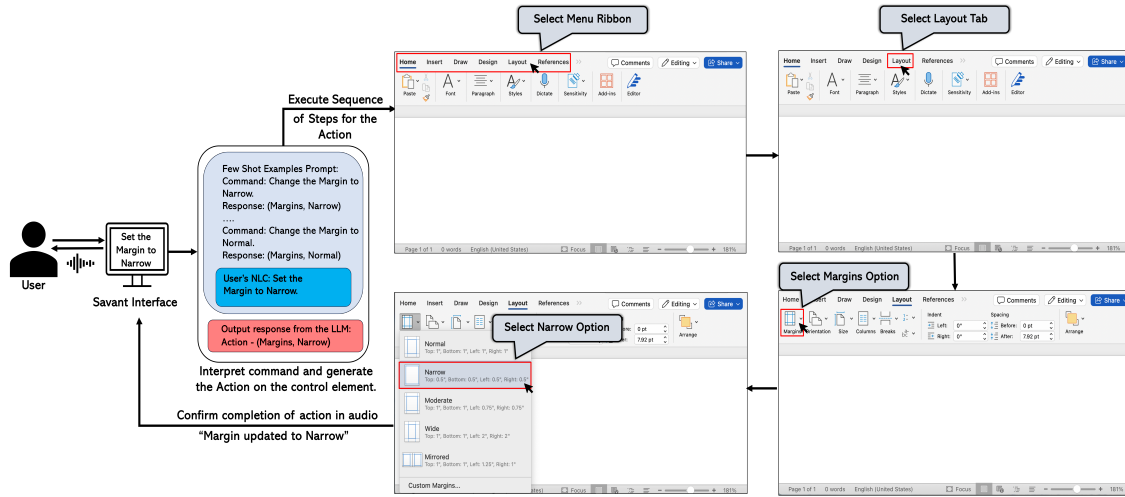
User

Set the Margin to Narrow

Savant Interface

Few Shot Examples Prompt:
Command: Change the Margin to Narrow.
Response: (Margins, Narrow)
.....
Command: Change the Margin to Normal.
Response: (Margins, Normal)

User's NLC: Set the Margin to Narrow.

Output response from the LLM: Action - (Margins, Narrow)

Interpret command and generate the Action on the control element.

Execute Sequence of Steps for the Action

Confirm completion of action in audio
"Margin updated to Narrow"

Select Menu Ribbon

Home Insert Draw Design Layout References
Comments Editing Share
Paste Font Paragraph Styles Dictate Sensitivity Add-ins Editor
Page 1 of 1 0 words English (United States) Focus 181%

Select Layout Tab

Home Insert Draw Design Layout References
Comments Editing Share
Paste Font Paragraph Styles Dictate Sensitivity Add-ins Editor
Page 1 of 1 0 words English (United States) Focus 181%

Select Margins Option

Home Insert Draw Design Layout References
Comments Editing Share
Margins Orientation Size Columns Breaks
Indent Left: 0" Right: 0"
Spacing Before: 0 pt After: 7.92 pt
Arrange
Page 1 of 1 0 words English (United States) Focus 181%

Select Narrow Option

Home Insert Draw Design Layout References
Comments Editing Share
0 pt
7.92 pt
Arrange
Normal
Top: 1", Bottom: 1", Left: 1", Right: 1"
Narrow
Top: 0.5", Bottom: 0.5", Left: 0.5", Right: 0.5"
Moderate
Top: 1", Bottom: 1", Left: 0.75", Right: 0.75"
Wide
Top: 1", Bottom: 1", Left: 2", Right: 2"
Mirrored
Top: 1", Bottom: 1", Left: 1.25", Right: 1"
Custom Margins...
States) Focus 181%